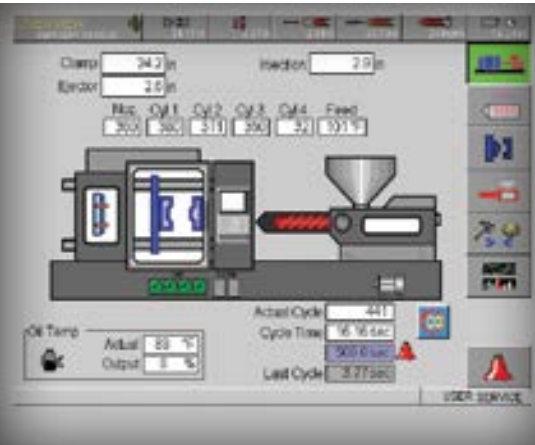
Clamp 34.2 in

Injection 2.9 in

Ejector 2.6 in

| Noz | Cyl 1 | Cyl 2 | Cyl 3 | Cyl 4 | Feed |
|---|---|---|---|---|---|
| 300 | 380 | 210 | 390 | 120 | 101.7 |

Oil Temp

Actual 80 °F

Output 0 %

Actual Cycle 441

Cycle Time 16.16 sec

900.0 sec

Last Cycle 3.77 sec

USER SERVICE